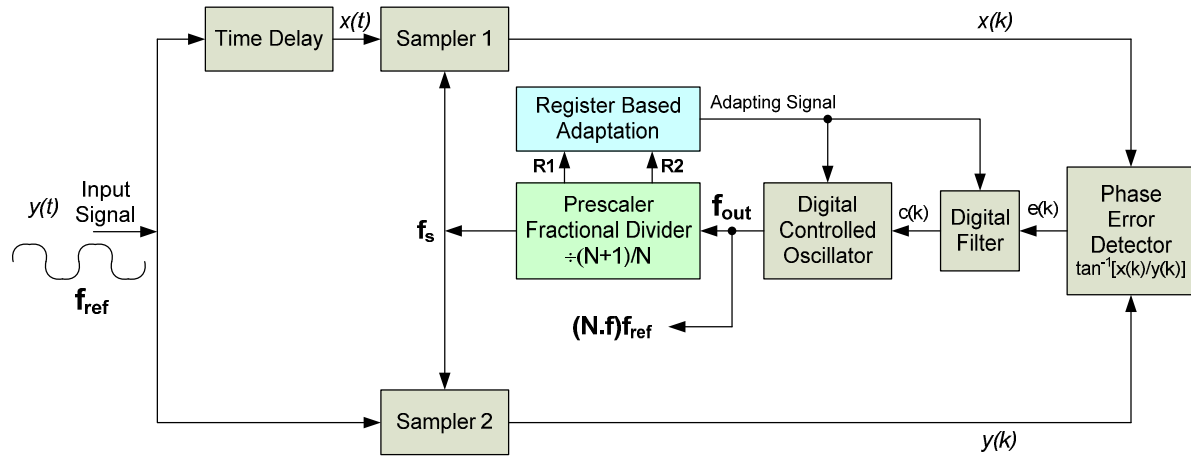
Time Delay

x(t)

Sampler 1

x(k)

Register Based Adaptation

Adapting Signal

R1

R2

y(t)

Input Signal

$f_{ref}$

$f_s$

Prescaler Fractional Divider ÷(N+1)/N

$f_{out}$

Digital Controlled Oscillator

c(k)

Digital Filter

e(k)

Phase Error Detector $\tan^{-1}[x(k)/y(k)]$

(N.f)$f_{ref}$

Sampler 2

y(k)